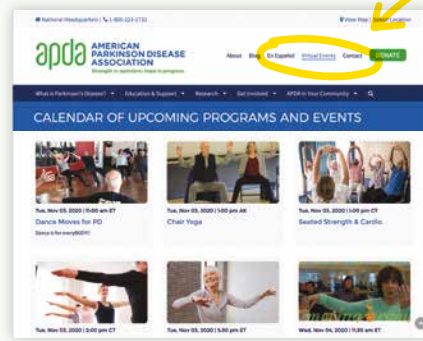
National Headquarters | 1-800-223-2732

View Map | Select Location

apda AMERICAN PARKINSON DISEASE ASSOCIATION
Strength to optimism. Hope to progress.

About Blog En Español Virtual Events Contact DONATE

What is Parkinson's Disease? Education & Support Research Get Involved APDA in Your Community

CALENDAR OF UPCOMING PROGRAMS AND EVENTS

Tue, Nov 03, 2020 | 11:00 am ET
Dance Moves for PD
Dance is for everyBODY!

Tue, Nov 03, 2020 | 1:00 pm AK
Chair Yoga

Tue, Nov 03, 2020 | 1:00 pm CT
Seated Strength & Cardio

Tue, Nov 03, 2020 | 3:00 pm CT

Tue, Nov 03, 2020 | 5:30 pm ET

Wed, Nov 04, 2020 | 11:00 am ET